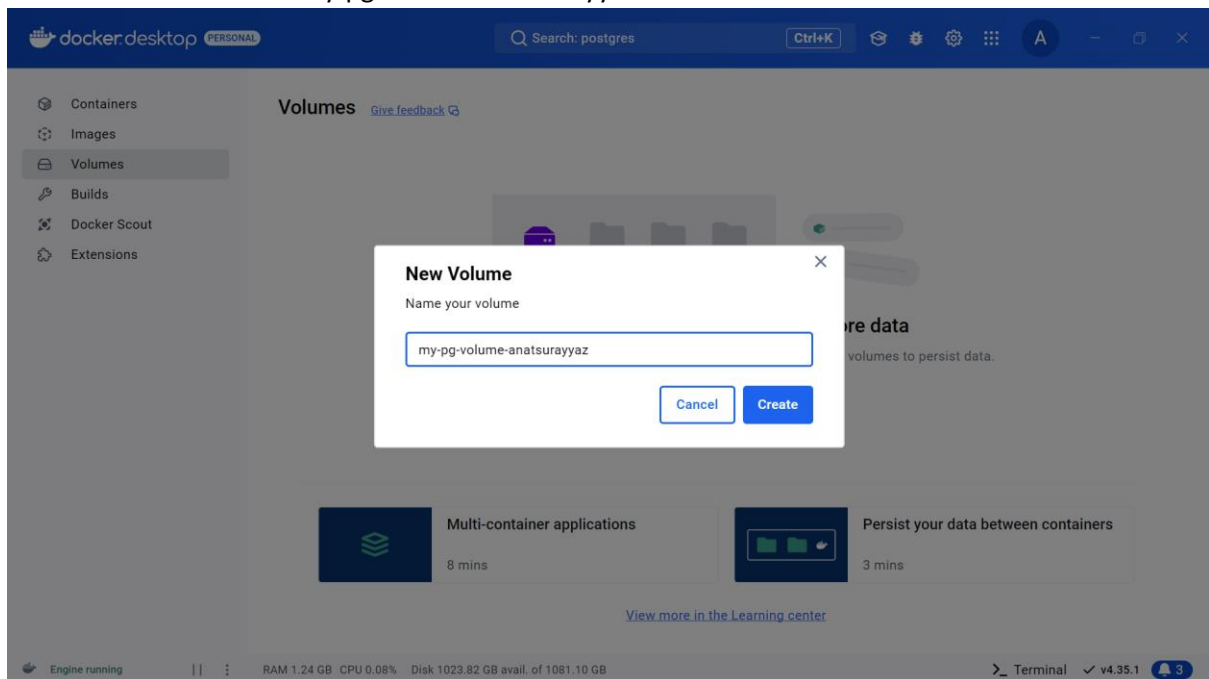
docker desktop PERSONAL

Search: postgres

Ctrl+K

A

Containers
Images
Volumes
Builds
Docker Scout
Extensions

Volumes Give feedback

New Volume

Name your volume

my-pg-volume-anatsurayyaz

Cancel Create

re data

volumes to persist data.

Multi-container applications

8 mins

Persist your data between containers

3 mins

View more in the Learning center

Engine running

RAM 1.24 GB CPU 0.08% Disk 1023.82 GB avail. of 1081.10 GB

Terminal ✓ v4.35.1 3